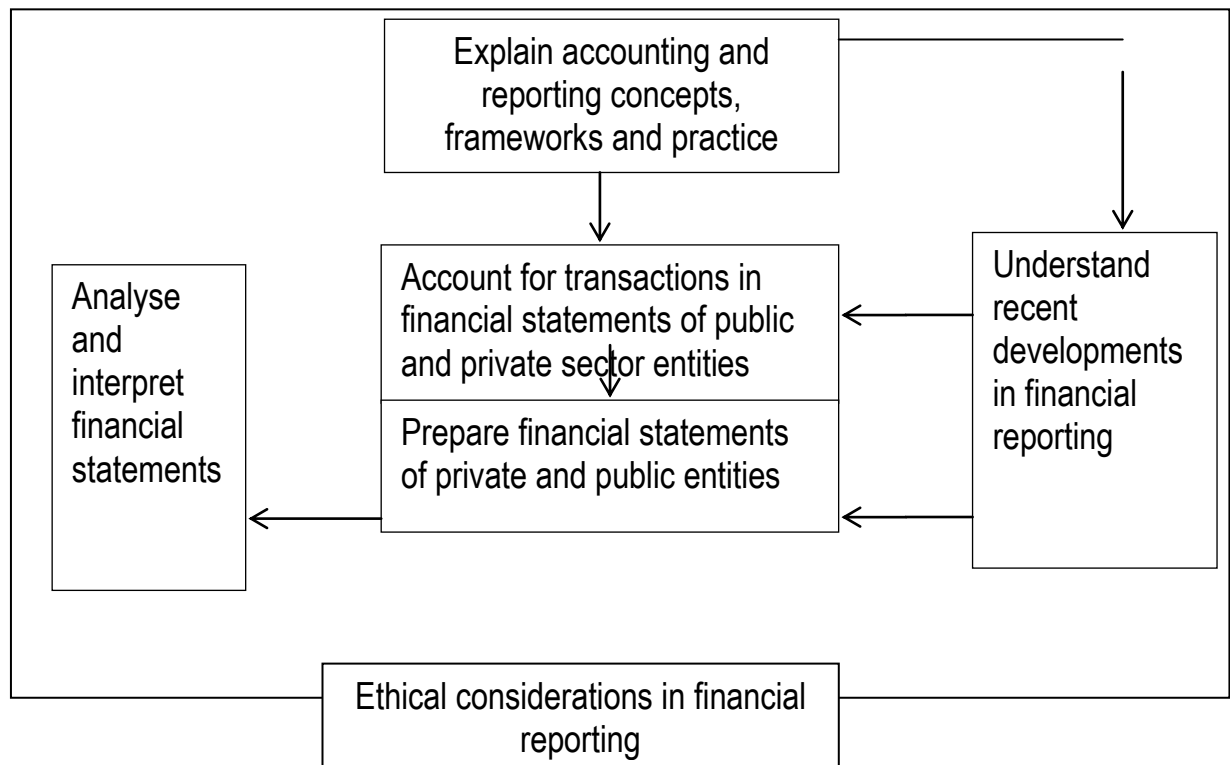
Explain accounting and reporting concepts, frameworks and practice

Analyse and interpret financial statements

Account for transactions in financial statements of public and private sector entities

Prepare financial statements of private and public entities

Understand recent developments in financial reporting

Ethical considerations in financial reporting